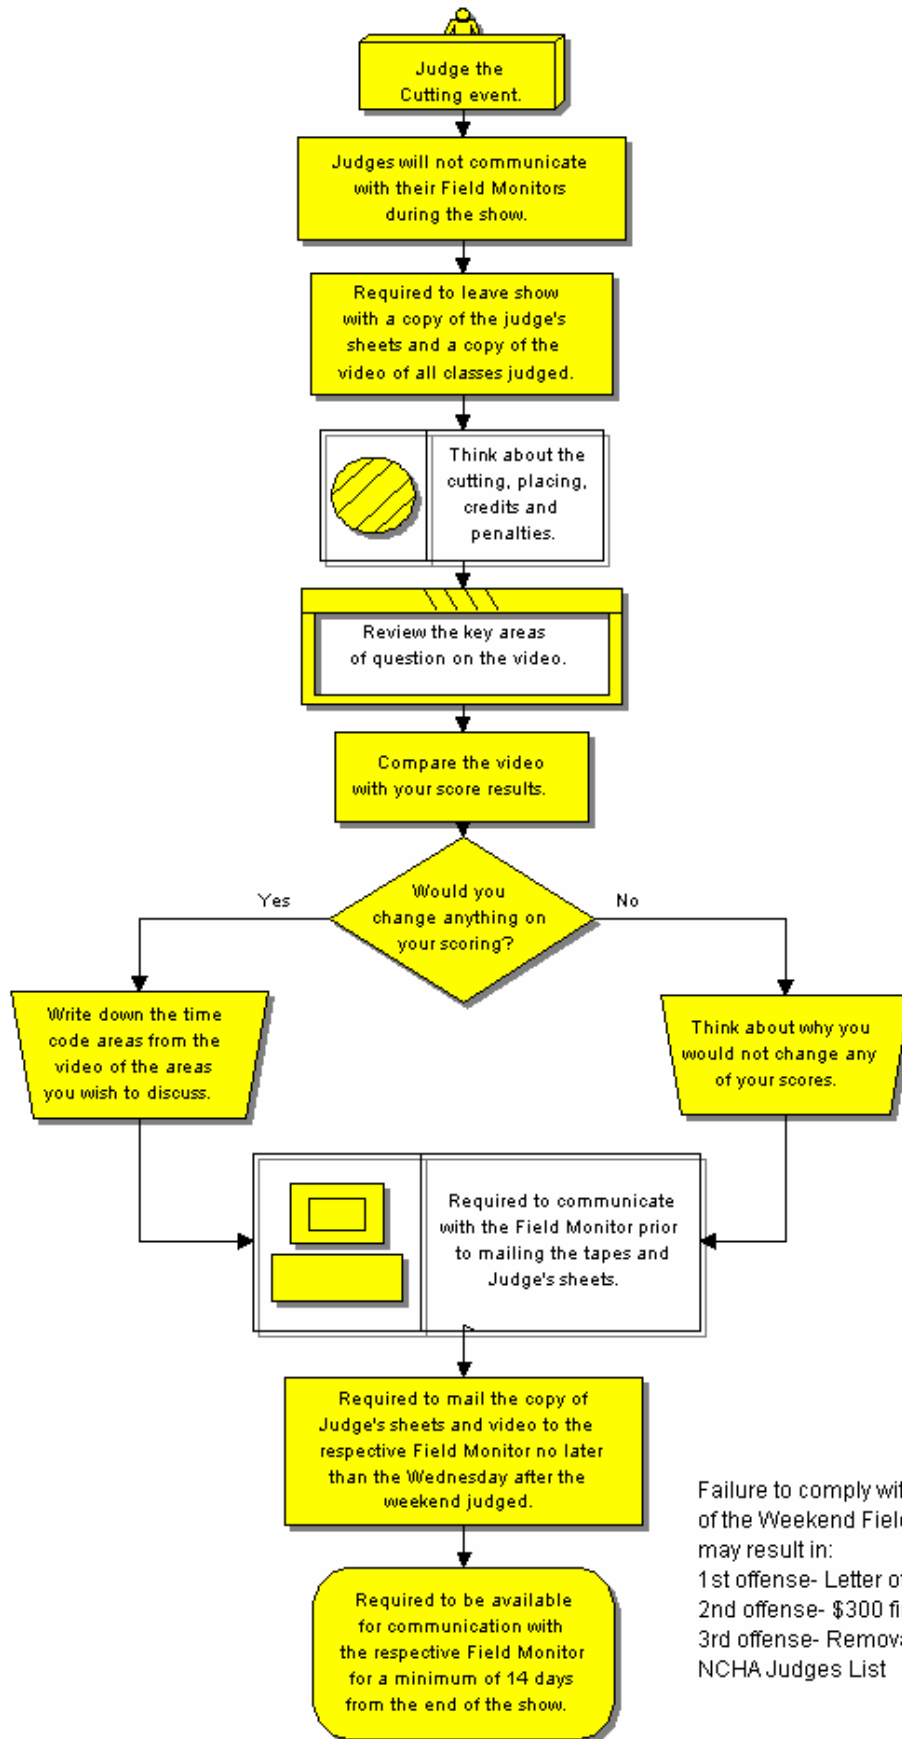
Judge the Cutting event.

Judges will not communicate with their Field Monitors during the show.

Required to leave show with a copy of the judge's sheets and a copy of the video of all classes judged.

Think about the cutting, placing, credits and penalties.

Review the key areas of question on the video.

Compare the video with your score results.

Would you change anything on your scoring?

Yes

No

Write down the time code areas from the video of the areas you wish to discuss.

Think about why you would not change any of your scores.

Required to communicate with the Field Monitor prior to mailing the tapes and Judge's sheets.

Required to mail the copy of Judge's sheets and video to the respective Field Monitor no later than the Wednesday after the weekend judged.

Required to be available for communication with the respective Field Monitor for a minimum of 14 days from the end of the show.

Failure to comply wi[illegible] of the Weekend Fiel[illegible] may result in:
1st offense- Letter o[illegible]
2nd offense- $300 fi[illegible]
3rd offense- Remov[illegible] NCHA Judges List